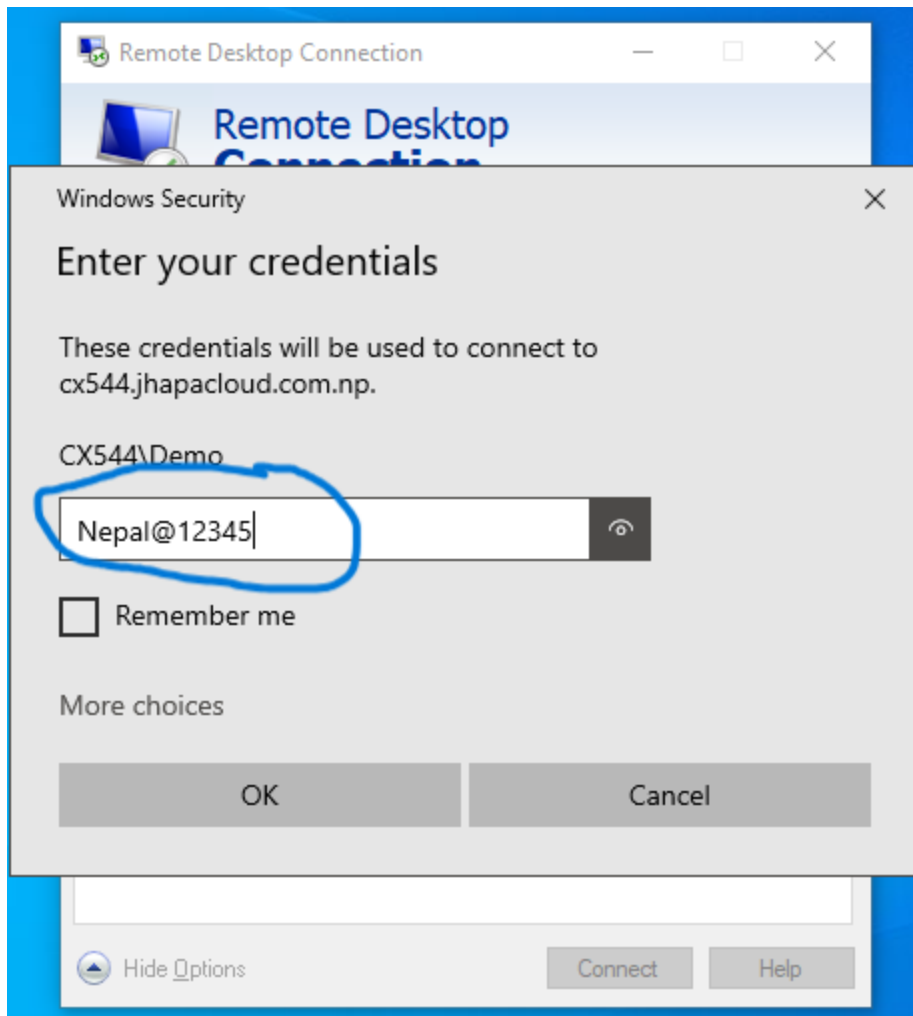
Remote Desktop Connection

Remote Desktop
Connection

Windows Security

Enter your credentials

These credentials will be used to connect to cx544.jhapacloud.com.np.

CX544\Demo

Nepal@12345

Remember me

More choices

OK

Cancel

Hide Options

Connect

Help